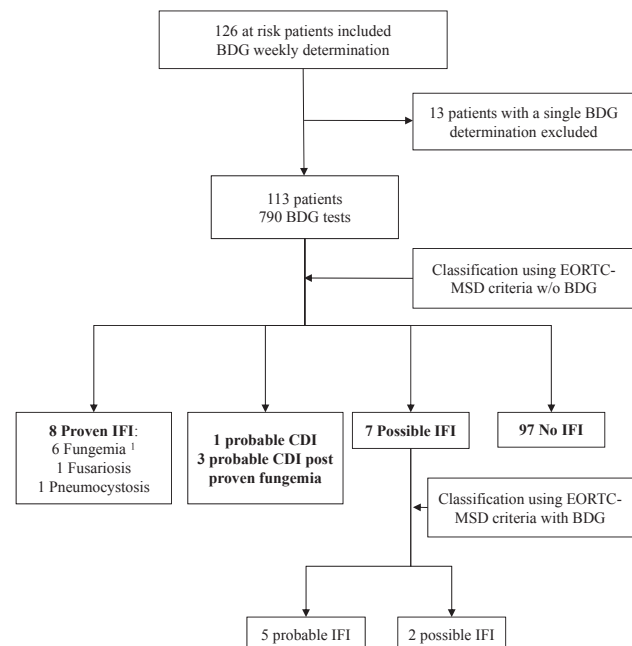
126 at risk patients included
BDG weekly determination

13 patients with a single BDG determination excluded

113 patients
790 BDG tests

Classification using EORTC-MSD criteria w/o BDG

**8 Proven IFI**:
6 Fungemia $^1$
1 Fusariosis
1 Pneumocystosis

**1 probable CDI**
**3 probable CDI post proven fungemia**

**7 Possible IFI**

**97 No IFI**

Classification using EORTC-MSD criteria with BDG

5 probable IFI

2 possible IFI